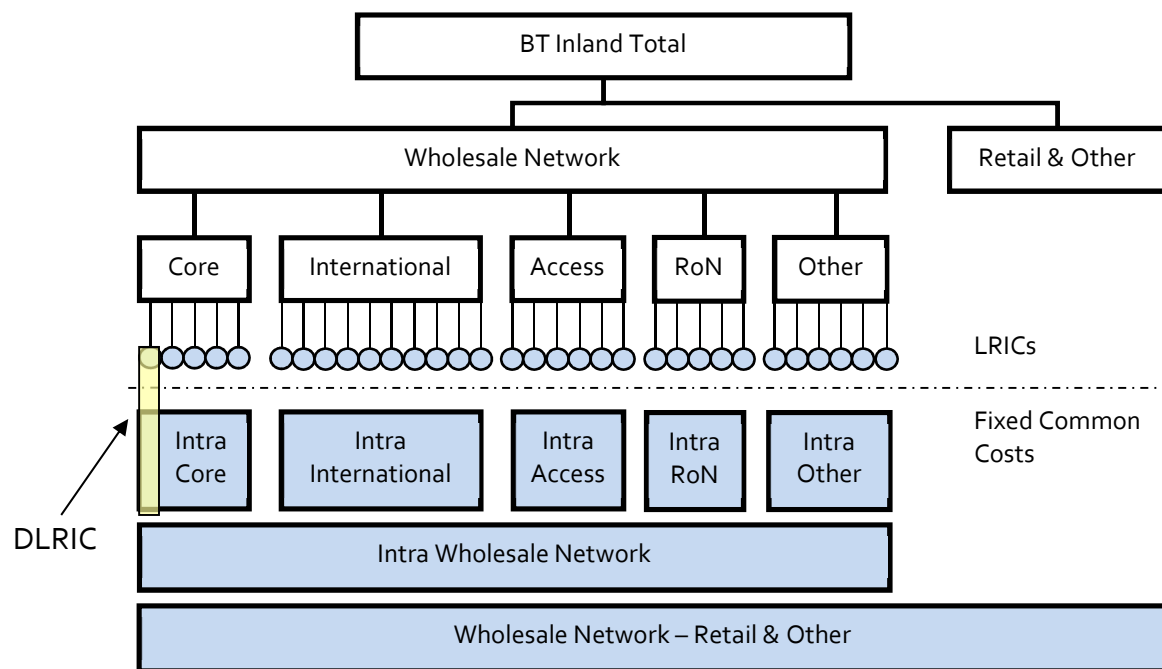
BT Inland Total

Wholesale Network

Retail & Other

Core

International

Access

RoN

Other

LRICs

Fixed Common Costs

Intra Core

Intra International

Intra Access

Intra RoN

Intra Other

DLRIC

Intra Wholesale Network

Wholesale Network – Retail & Other